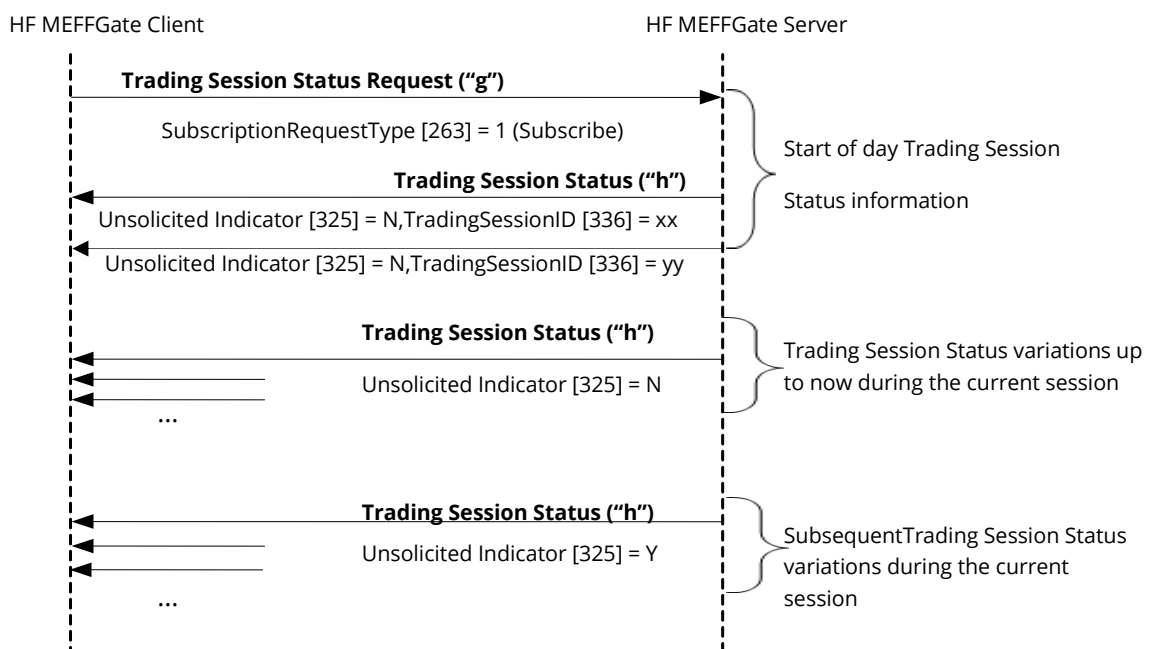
HF MEFFGate Client

HF MEFFGate Server

**Trading Session Status Request ("g")**

SubscriptionRequestType [263] = 1 (Subscribe)

Start of day Trading Session Status information

**Trading Session Status ("h")**

Unsolicited Indicator [325] = N,TradingSessionID [336] = xx

Unsolicited Indicator [325] = N,TradingSessionID [336] = yy

**Trading Session Status ("h")**

Unsolicited Indicator [325] = N

...

Trading Session Status variations up to now during the current session

**Trading Session Status ("h")**

Unsolicited Indicator [325] = Y

...

SubsequentTrading Session Status variations during the current session